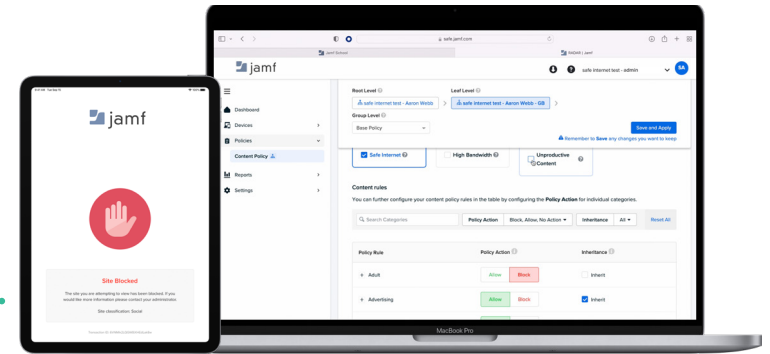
jamf

Site Blocked

The site you are attempting to view has been blocked. If you would like more information please contact your administrator.

Site classification: Social

safe.jamf.com

Jamf School

SASAM | Jamf

jamf

safe internet test - admin

SA

Dashboard

Devices

Policies

Content Policy

Reports

Settings

Root Level

safe internet test - Aaron Webb

Leaf Level

safe internet test - Aaron Webb - G8

Group Level

Base Policy

Save and Apply

Remember to Save any changes you want to keep

Safe Internet

High Bandwidth

Unproductive Content

Content rules

You can further configure your content policy rules in the table by configuring the Policy Action for individual categories.

Search Categories

Policy Action

Block, Allow, No Action

Inheritance

All

Reset All

| Policy Rule | Policy Action | Inheritance |
|---|---|---|
| + Adult | Allow Block | Inherit |
| + Advertising | Allow Block | Inherit |

MacBook Pro